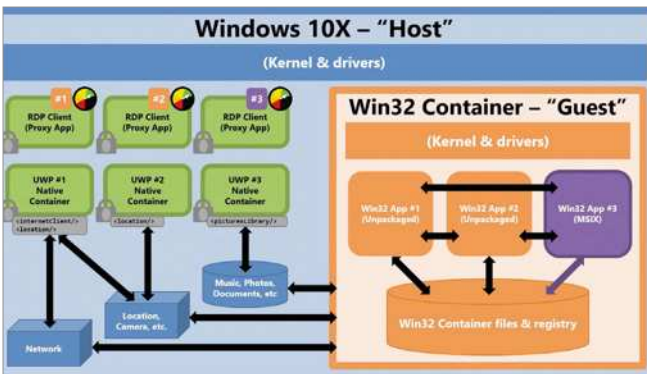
Windows 10X – "Host"

(Kernel & drivers)

#1
RDP Client (Proxy App)

#2
RDP Client (Proxy App)

#3
RDP Client (Proxy App)

UWP #1 Native Container

<internetClient/>
<location/>

UWP #2 Native Container

<location/>

UWP #3 Native Container

<picturesLibrary/>

Music, Photos, Documents, etc

Location, Camera, etc.

Network

Win32 Container – "Guest"

(Kernel & drivers)

Win32 App #1 (Unpackaged)

Win32 App #2 (Unpackaged)

Win32 App #3 (MSIX)

Win32 Container files & registry